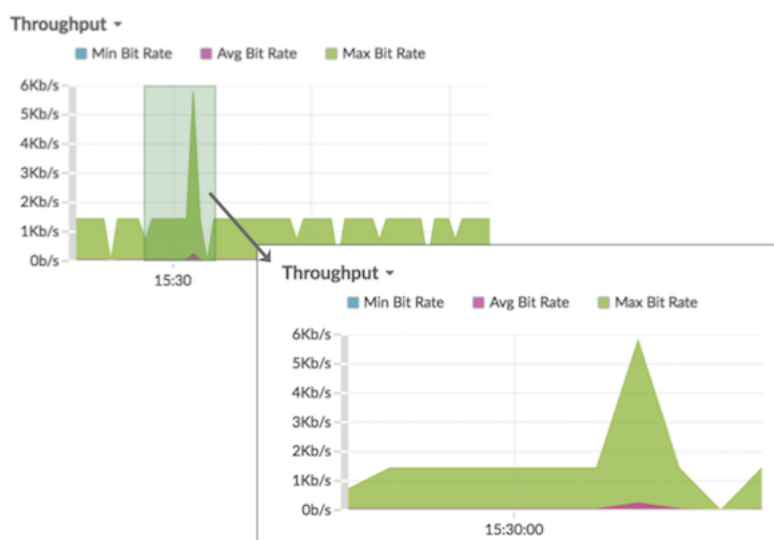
Throughput ▾
Min Bit Rate Avg Bit Rate Max Bit Rate
6Kb/s
5Kb/s
4Kb/s
3Kb/s
2Kb/s
1Kb/s
0b/s
15:30

Throughput ▾
Min Bit Rate Avg Bit Rate Max Bit Rate
6Kb/s
5Kb/s
4Kb/s
3Kb/s
2Kb/s
1Kb/s
0b/s
15:30:00